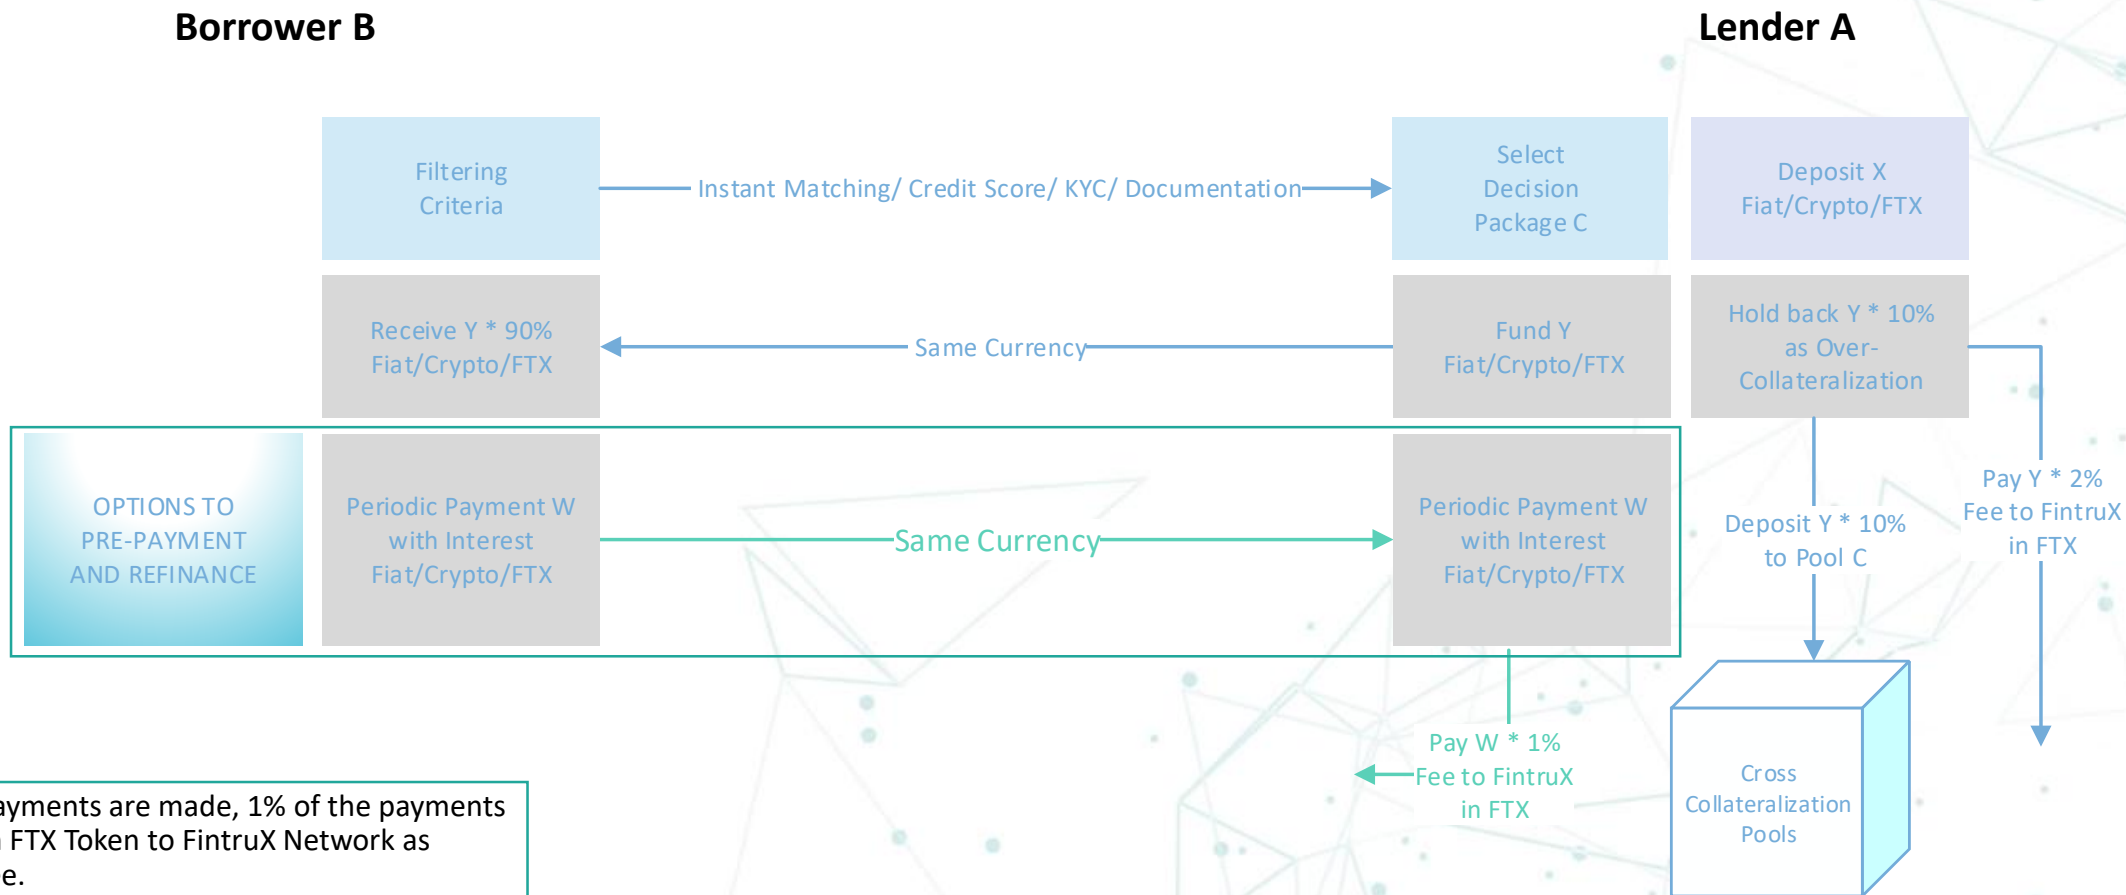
Borrower B

Lender A

Filtering Criteria

Instant Matching/ Credit Score/ KYC/ Documentation

Select Decision Package C

Deposit X Fiat/Crypto/FTX

Receive Y * 90% Fiat/Crypto/FTX

Same Currency

Fund Y Fiat/Crypto/FTX

Hold back Y * 10% as Over-Collateralization

OPTIONS TO PRE-PAYMENT AND REFINANCE

Periodic Payment W with Interest Fiat/Crypto/FTX

Same Currency

Periodic Payment W with Interest Fiat/Crypto/FTX

Deposit Y * 10% to Pool C

Pay Y * 2% Fee to FintruX in FTX

Pay W * 1% Fee to FintruX in FTX

Cross Collateralization Pools

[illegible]ayments are made, 1% of the payments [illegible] FTX Token to FintruX Network as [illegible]e.